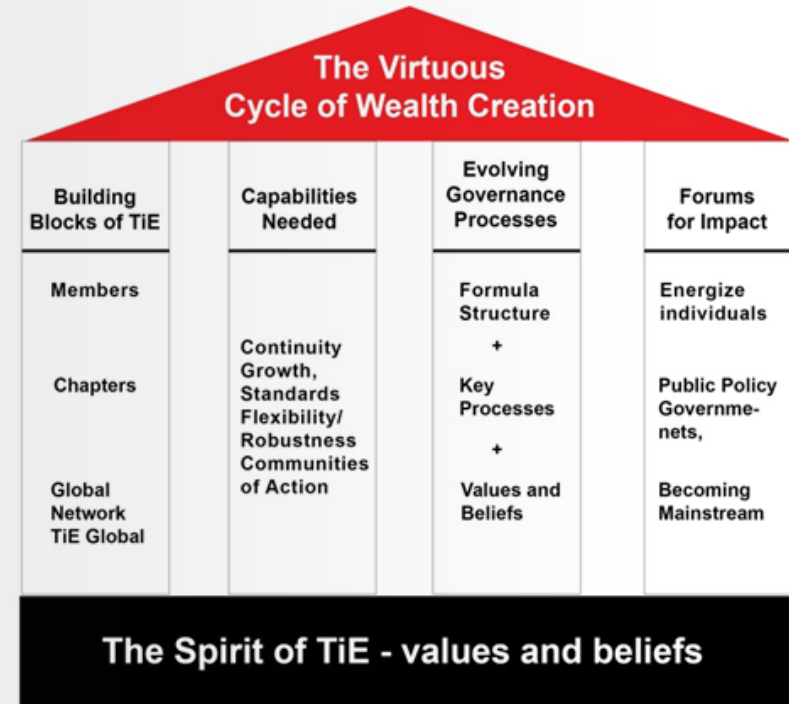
The Virtuous Cycle of Wealth Creation

Building Blocks of TiE

Members

Chapters

Global Network TiE Global

Capabilities Needed

Continuity Growth, Standards Flexibility/ Robustness Communities of Action

Evolving Governance Processes

Formula Structure

+

Key Processes

+

Values and Beliefs

Forums for Impact

Energize individuals

Public Policy Governmenets,

Becoming Mainstream

The Spirit of TiE - values and beliefs